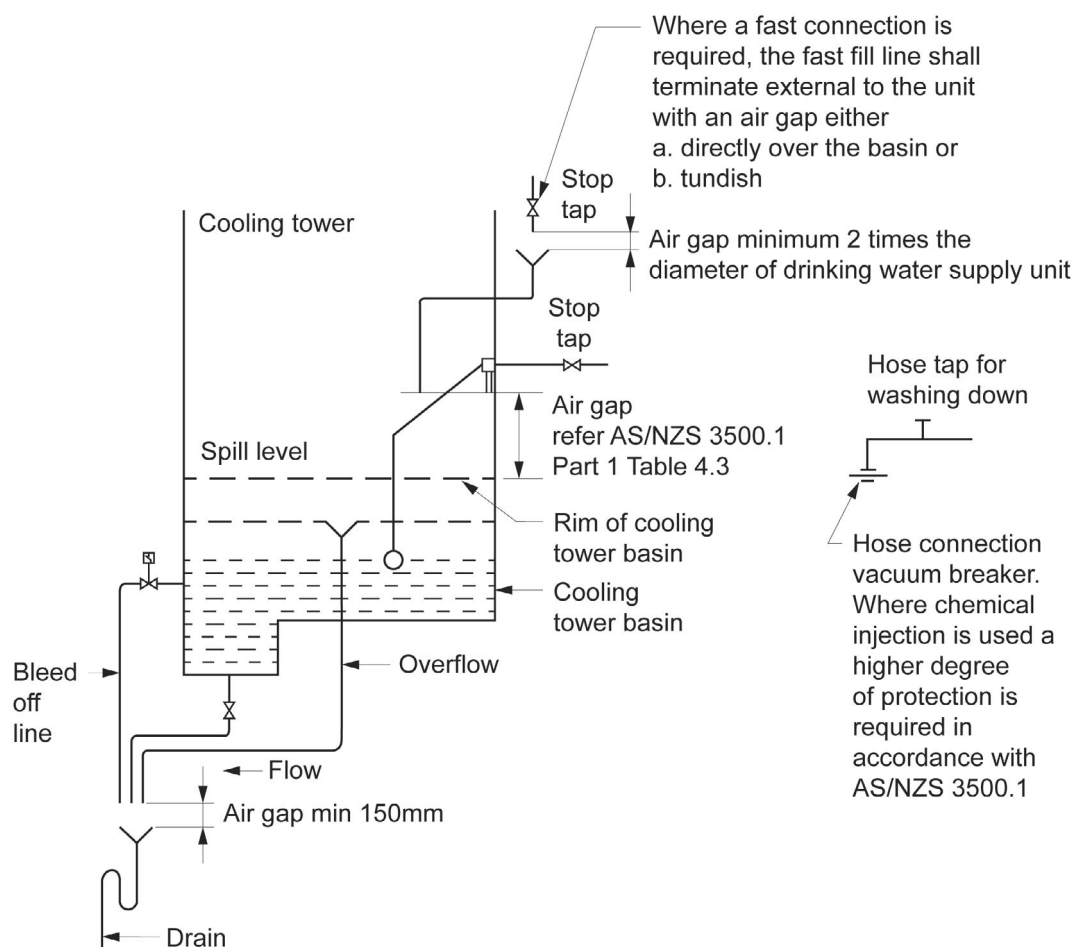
Where a fast connection is required, the fast fill line shall terminate external to the unit with an air gap either
a. directly over the basin or
b. tundish

Stop tap

Cooling tower

Air gap minimum 2 times the diameter of drinking water supply unit

Stop tap

Hose tap for washing down

Air gap refer AS/NZS 3500.1 Part 1 Table 4.3

Spill level

Rim of cooling tower basin

Hose connection vacuum breaker. Where chemical injection is used a higher degree of protection is required in accordance with AS/NZS 3500.1

Cooling tower basin

Bleed off line

Overflow

Flow

Air gap min 150mm

Drain